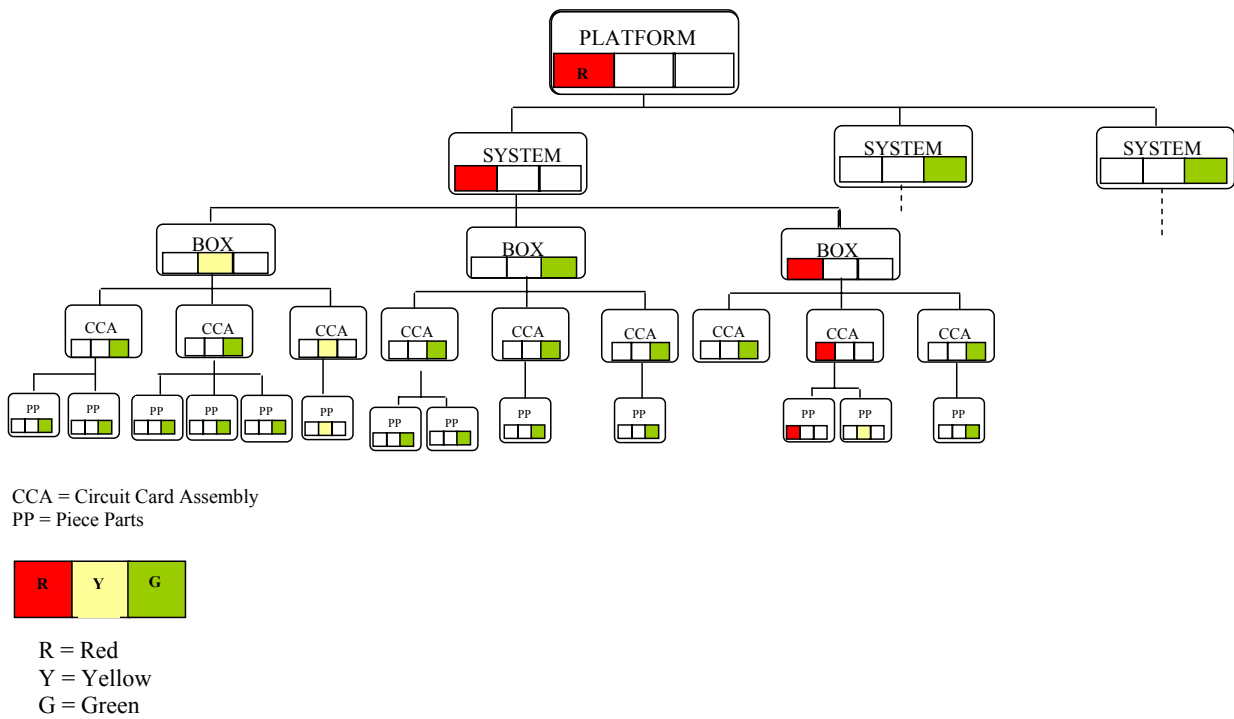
PLATFORM
R

SYSTEM

SYSTEM

SYSTEM

BOX

BOX

BOX

CCA

CCA

CCA

CCA

CCA

CCA

CCA

CCA

CCA

PP

PP

PP

PP

PP

PP

PP

PP

PP

PP

PP

PP

PP

CCA = Circuit Card Assembly
PP = Piece Parts

R Y G

R = Red
Y = Yellow
G = Green